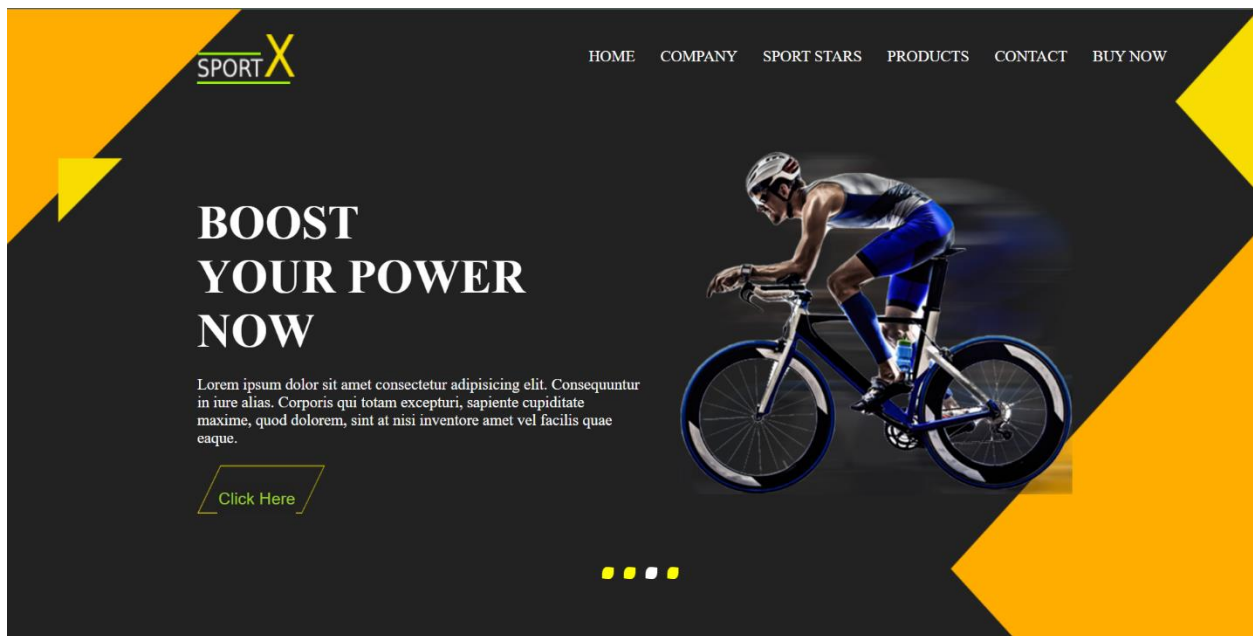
SPORTX

HOME COMPANY SPORT STARS PRODUCTS CONTACT BUY NOW

BOOST
YOUR POWER
NOW

Lorem ipsum dolor sit amet consectetur adipisicing elit. Consequuntur in iure alias. Corporis qui totam excepturi, sapiente cupiditate maxime, quod dolorem, sint at nisi inventore amet vel facilis quae eaque.

Click Here